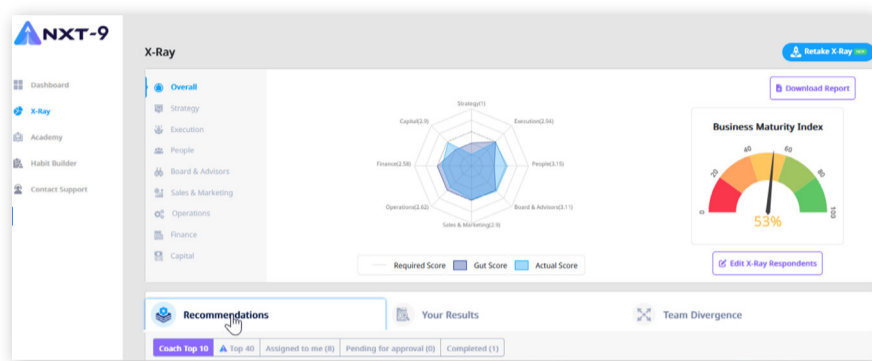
NXT-9

Dashboard
X-Ray
Academy
Habit Builder
Contact Support

X-Ray

Retake X-Ray NEW

Overall
Strategy
Execution
People
Board & Advisors
Sales & Marketing
Operations
Finance
Capital

Strategy(1)
Execution(2.04)
People(3.15)
Board & Advisors(3.11)
Sales & Marketing(2.9)
Operations(2.62)
Finance(2.58)
Capital(2.0)

Required Score
Gut Score
Actual Score

Download Report

Business Maturity Index

0
20
40
60
80
100
53%

Edit X-Ray Respondents

Recommendations
Your Results
Team Divergence

Coach Top 10
Top 40
Assigned to me (8)
Pending for approval (0)
Completed (1)